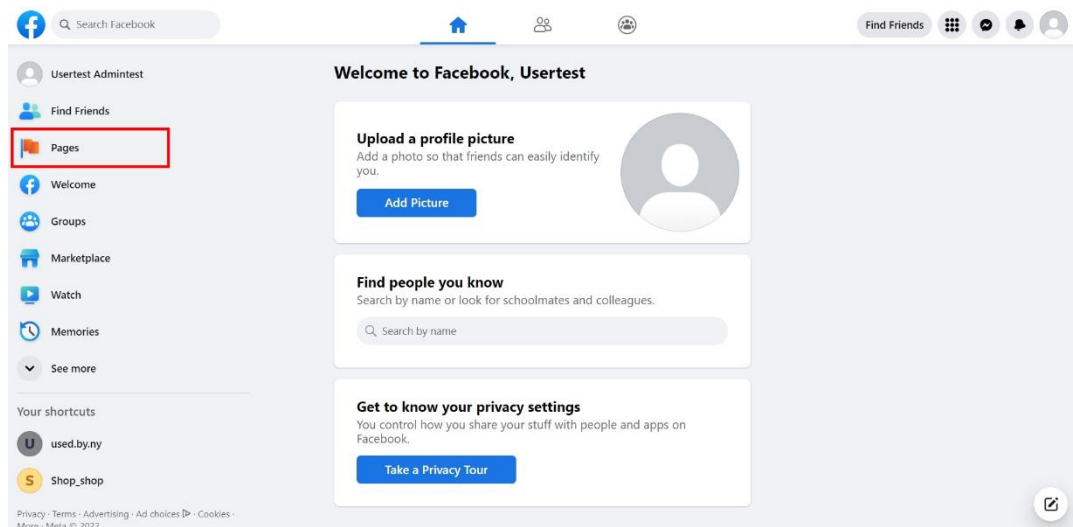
Search Facebook

Find Friends

Usertest Admintest

Find Friends

Pages

Welcome

Groups

Marketplace

Watch

Memories

See more

Your shortcuts

U used.by.ny

S Shop_shop

Privacy · Terms · Advertising · Ad choices · Cookies · More · Meta © 2022

Welcome to Facebook, Usertest

Upload a profile picture

Add a photo so that friends can easily identify you.

Add Picture

Find people you know

Search by name or look for schoolmates and colleagues.

Search by name

Get to know your privacy settings

You control how you share your stuff with people and apps on Facebook.

Take a Privacy Tour